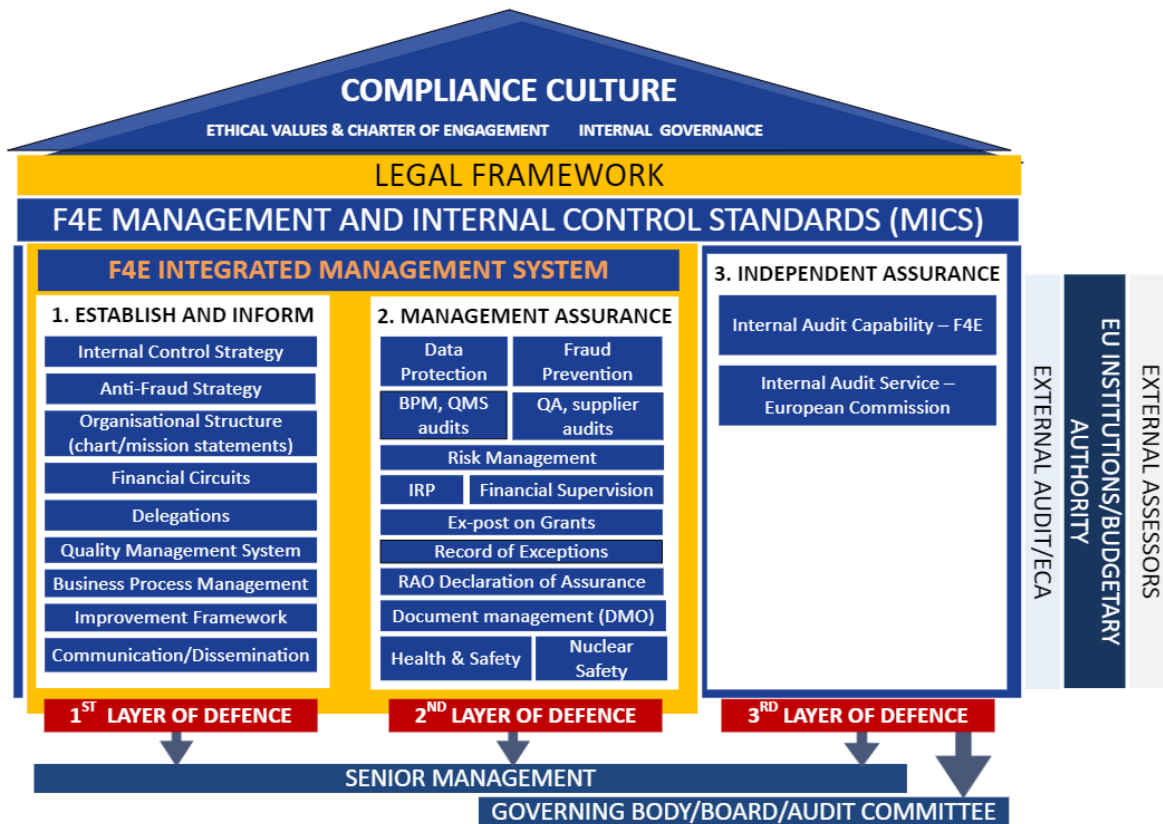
COMPLIANCE CULTURE

ETHICAL VALUES & CHARTER OF ENGAGEMENT INTERNAL GOVERNANCE

LEGAL FRAMEWORK

F4E MANAGEMENT AND INTERNAL CONTROL STANDARDS (MICS)

F4E INTEGRATED MANAGEMENT SYSTEM

1. ESTABLISH AND INFORM

Internal Control Strategy

Anti-Fraud Strategy

Organisational Structure (chart/mission statements)

Financial Circuits

Delegations

Quality Management System

Business Process Management

Improvement Framework

Communication/Dissemination

2. MANAGEMENT ASSURANCE

Data Protection

Fraud Prevention

BPM, QMS audits

QA, supplier audits

Risk Management

IRP

Financial Supervision

Ex-post on Grants

Record of Exceptions

RAO Declaration of Assurance

Document management (DMO)

Health & Safety

Nuclear Safety

3. INDEPENDENT ASSURANCE

Internal Audit Capability – F4E

Internal Audit Service – European Commission

EXTERNAL AUDIT/ECA

EU INSTITUTIONS/BUDGETARY AUTHORITY

EXTERNAL ASSESSORS

$1^{ST}$ LAYER OF DEFENCE

$2^{ND}$ LAYER OF DEFENCE

$3^{RD}$ LAYER OF DEFENCE

SENIOR MANAGEMENT

GOVERNING BODY/BOARD/AUDIT COMMITTEE